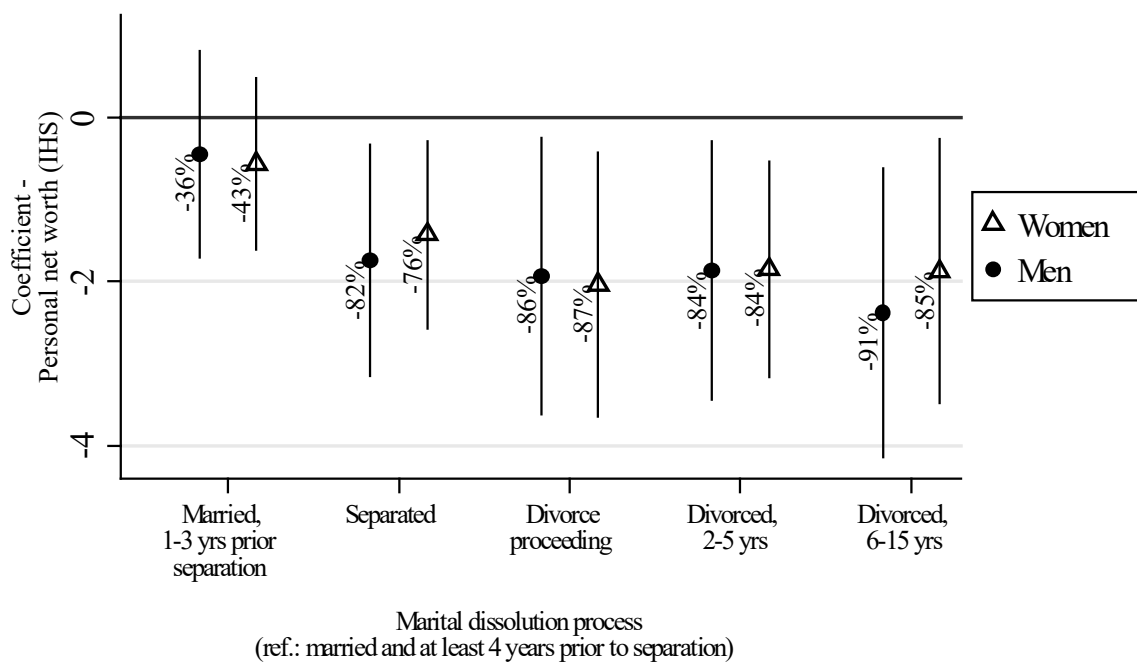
Coefficient - Personal net worth (IHS)

0

-2

-4

-36%
-43%
-82%
-76%
-86%
-87%
-84%
-84%
-91%
-85%

Women
Men

Married, 1-3 yrs prior separation
Separated
Divorce proceeding
Divorced, 2-5 yrs
Divorced, 6-15 yrs

Marital dissolution process
(ref.: married and at least 4 years prior to separation)